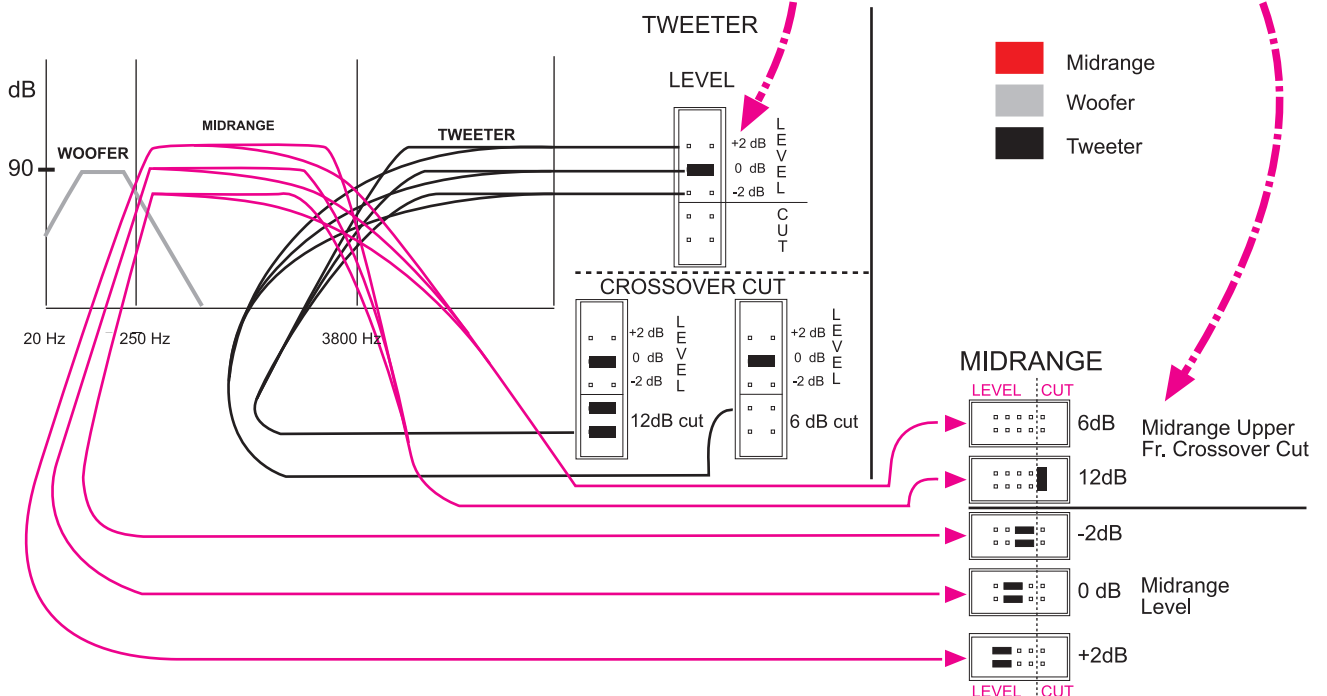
TWEETER

LEVEL

Midrange

Woofer

Tweeter

dB

90

WOOFER

MIDRANGE

TWEETER

+2 dB
0 dB
-2 dB

LEVEL

CUT

CROSSOVER CUT

+2 dB
0 dB
-2 dB

LEVEL

12dB cut

+2 dB
0 dB
-2 dB

LEVEL

6 dB cut

20 Hz

250 Hz

3800 Hz

MIDRANGE

LEVEL CUT

6dB

12dB

Midrange Upper Fr. Crossover Cut

-2dB

0 dB

Midrange Level

+2dB

LEVEL CUT